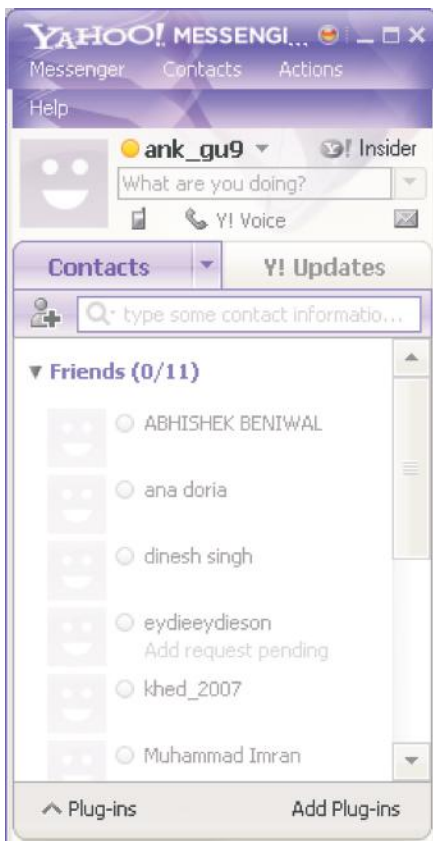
YAHOO! MESSENGI...

Messenger Contacts Actions

Help

ank_gu9

Y! Insider

What are you doing?

Y! Voice

Contacts

Y! Updates

type some contact informatio...

▼ Friends (0/11)

ABHISHEK BENIWAL

ana doria

dinesh singh

eydieeydieson
Add request pending

khed_2007

Muhammad Imran

Plug-ins

Add Plug-ins